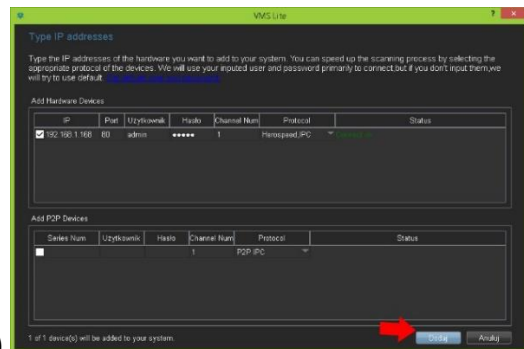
VMS Lite

Type IP addresses

Type the IP addresses of the hardware you want to add to your system. You can speed up the scanning process by selecting the appropriate protocol of the devices. We will use your inputed user and password primarily to connect,but if you don't input them,we will try to use default. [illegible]

Add Hardware Devices

| IP | Port | Uzytkownik | Haslo | Channel Num | Protocol | Status |
|---|---|---|---|---|---|---|
| 192.168.1.168 | 80 | admin | ••••• | 1 | Herospeed,IPC | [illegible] |

Add P2P Devices

| Series Num | Uzytkownik | Haslo | Channel Num | Protocol | Status |
|---|---|---|---|---|---|
| | | | 1 | P2P IPC | |

1 of 1 device(s) will be added to your system.

Dodaj

Anuluj